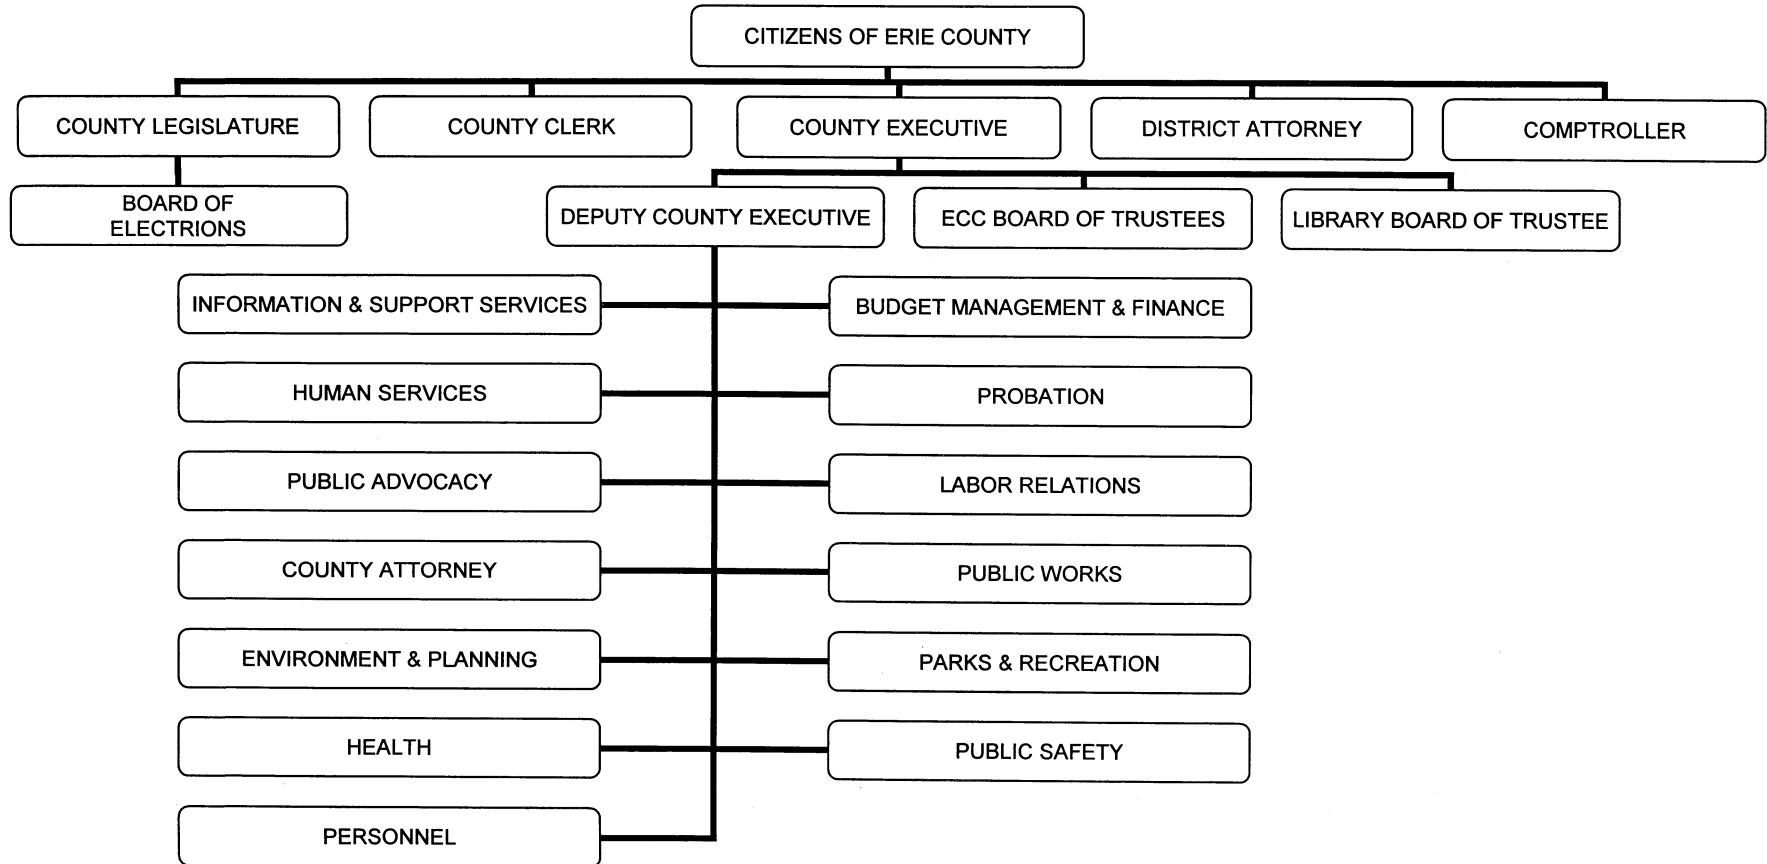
CITIZENS OF ERIE COUNTY

COUNTY LEGISLATURE

COUNTY CLERK

COUNTY EXECUTIVE

DISTRICT ATTORNEY

COMPTROLLER

BOARD OF ELECTRIONS

DEPUTY COUNTY EXECUTIVE

ECC BOARD OF TRUSTEES

LIBRARY BOARD OF TRUSTEE

INFORMATION & SUPPORT SERVICES

BUDGET MANAGEMENT & FINANCE

HUMAN SERVICES

PROBATION

PUBLIC ADVOCACY

LABOR RELATIONS

COUNTY ATTORNEY

PUBLIC WORKS

ENVIRONMENT & PLANNING

PARKS & RECREATION

HEALTH

PUBLIC SAFETY

PERSONNEL